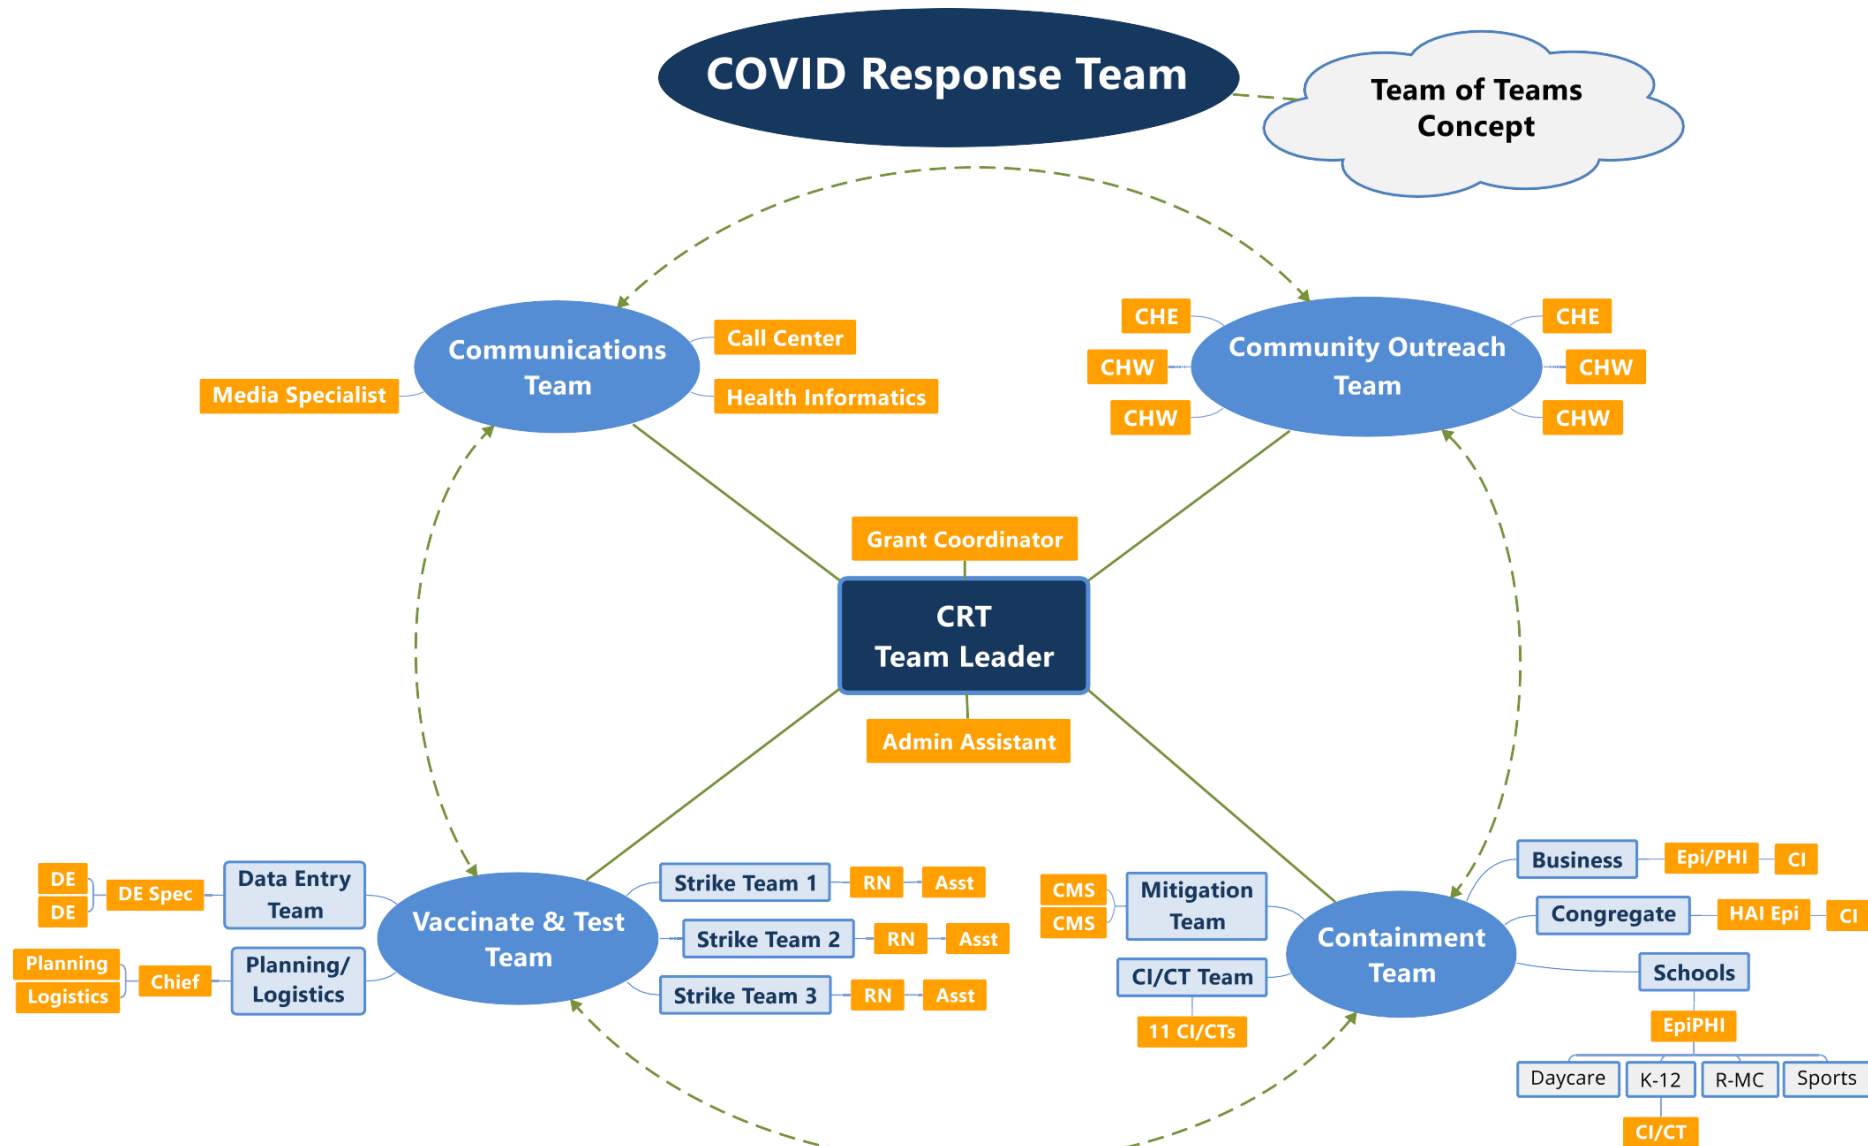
COVID Response Team

Team of Teams Concept

Communications Team

Media Specialist

Call Center

Health Informatics

Community Outreach Team

CHE

CHW

CHW

CHE

CHW

CHW

Grant Coordinator

CRT Team Leader

Admin Assistant

DE

DE

DE Spec

Data Entry Team

Planning

Logistics

Chief

Planning/ Logistics

Vaccinate & Test Team

Strike Team 1

RN

Asst

Strike Team 2

RN

Asst

Strike Team 3

RN

Asst

CMS

CMS

Mitigation Team

CI/CT Team

11 CI/CTs

Containment Team

Business

Epi/PHI

CI

Congregate

HAI Epi

CI

Schools

EpiPHI

Daycare

K-12

R-MC

Sports

CI/CT